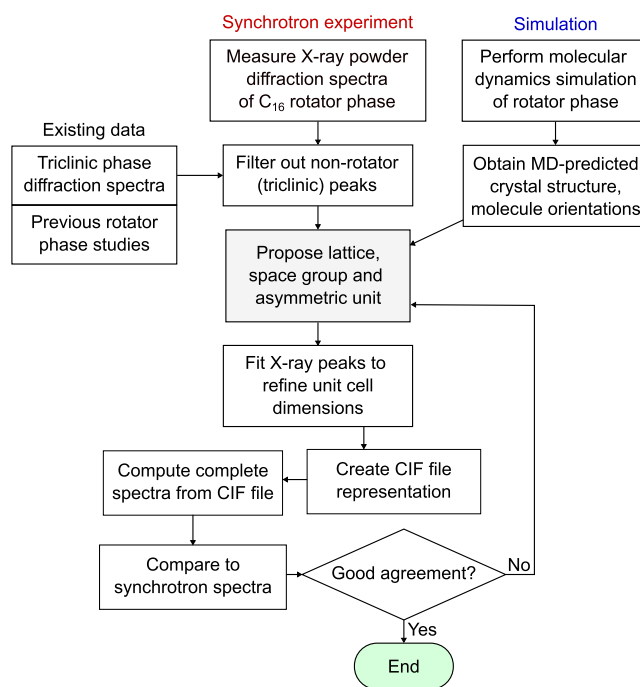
Synchrotron experiment

Simulation

Measure X-ray powder diffraction spectra of $C_{16}$ rotator phase

Perform molecular dynamics simulation of rotator phase

Existing data

Triclinic phase diffraction spectra

Previous rotator phase studies

Filter out non-rotator (triclinic) peaks

Obtain MD-predicted crystal structure, molecule orientations

Propose lattice, space group and asymmetric unit

Fit X-ray peaks to refine unit cell dimensions

Compute complete spectra from CIF file

Create CIF file representation

Compare to synchrotron spectra

Good agreement?

No

Yes

End